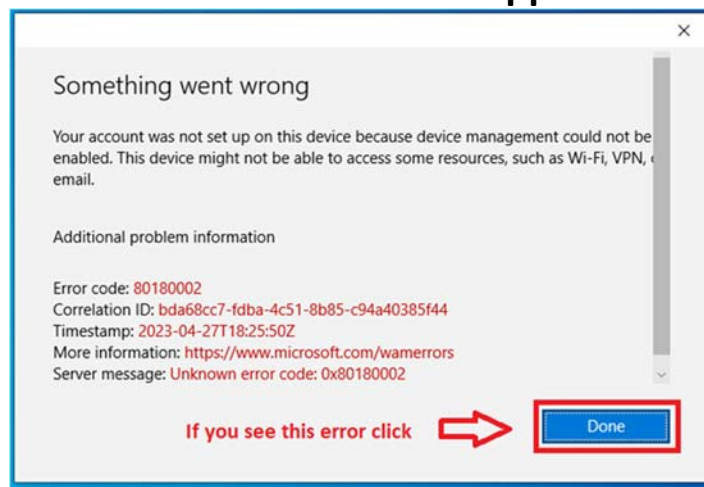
×

Something went wrong

Your account was not set up on this device because device management could not be enabled. This device might not be able to access some resources, such as Wi-Fi, VPN, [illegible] email.

Additional problem information

Error code: 80180002
Correlation ID: bda68cc7-fdba-4c51-8b85-c94a40385f44
Timestamp: 2023-04-27T18:25:50Z
More information: https://www.microsoft.com/wamerrors
Server message: Unknown error code: 0x80180002

If you see this error click

Done